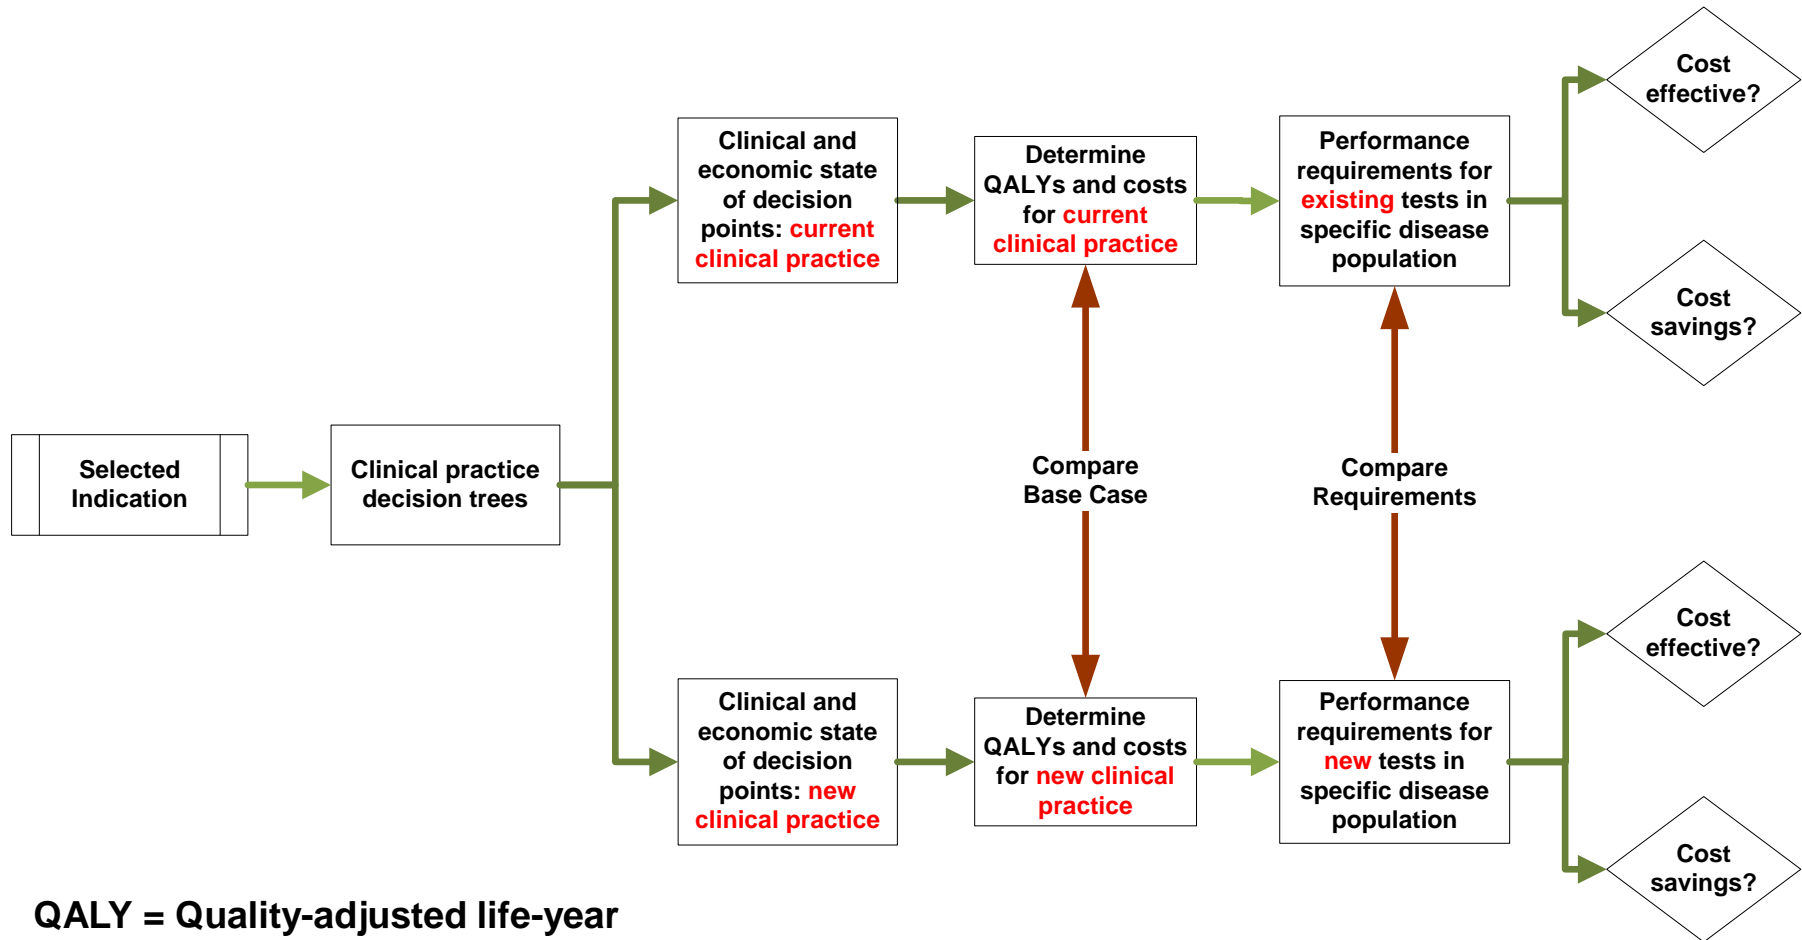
Selected Indication

Clinical practice decision trees

Clinical and economic state of decision points: current clinical practice

Determine QALYs and costs for current clinical practice

Performance requirements for existing tests in specific disease population

Cost effective?

Cost savings?

Compare Base Case

Compare Requirements

Clinical and economic state of decision points: new clinical practice

Determine QALYs and costs for new clinical practice

Performance requirements for new tests in specific disease population

Cost effective?

Cost savings?

QALY = Quality-adjusted life-year